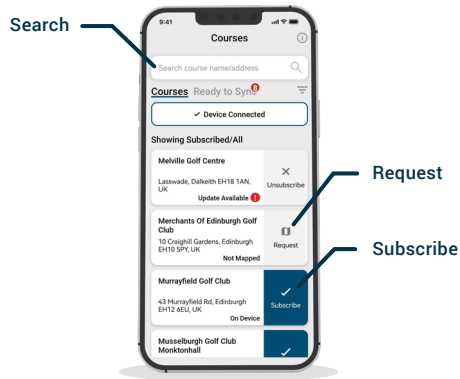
Search

9:41

Courses

Search course name/address

Courses Ready to Sync 8

✓ Device Connected

Showing Subscribed/All

Melville Golf Centre

Lasswade, Dalkeith EH18 1AN, UK

Update Available !

Unsubscribe

Merchants Of Edinburgh Golf Club

10 Craighill Gardens, Edinburgh EH10 5PY, UK

Not Mapped

Request

Murrayfield Golf Club

43 Murrayfield Rd, Edinburgh EH12 6EU, UK

On Device

Subscribe

Musselburgh Golf Club Monktonhall

Request

Subscribe